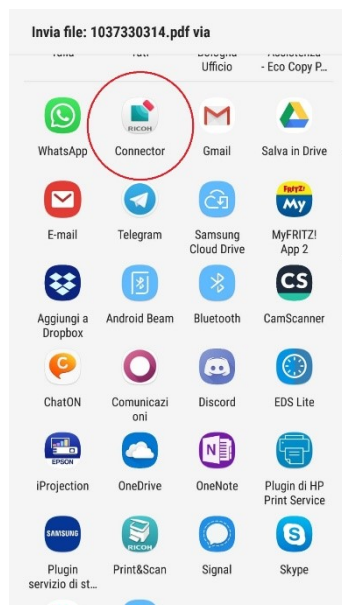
Invia file: 1037330314.pdf via

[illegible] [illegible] Bologna Ufficio Assistenza - Eco Copy P...

WhatsApp
RICOH
Connector
Gmail
Salva in Drive

E-mail
Telegram
Samsung Cloud Drive
FRITZ! My
MyFRITZ! App 2

Aggiungi a Dropbox
Android Beam
Bluetooth
CS
CamScanner

ChatON
Comunicazioni
Discord
EDS Lite

EPSON
iProjection
OneDrive
N
OneNote
Plugin di HP Print Service

SAMSUNG
Plugin servizio di st...
RICOH
Print&Scan
Signal
S
Skype